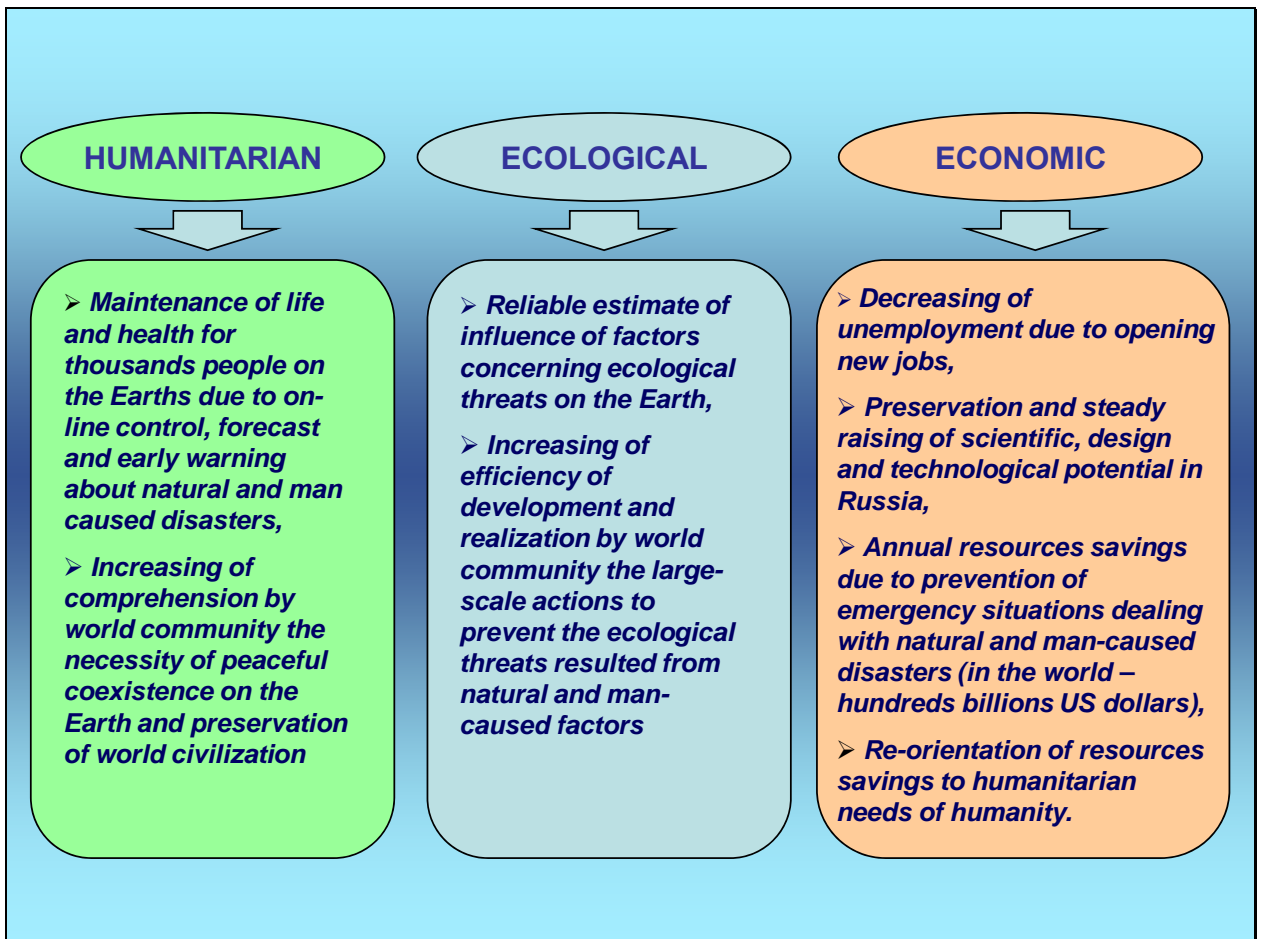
HUMANITARIAN

➢ Maintenance of life and health for thousands people on the Earths due to online control, forecast and early warning about natural and man caused disasters,

➢ Increasing of comprehension by world community the necessity of peaceful coexistence on the Earth and preservation of world civilization

ECOLOGICAL

➢ Reliable estimate of influence of factors concerning ecological threats on the Earth,

➢ Increasing of efficiency of development and realization by world community the large-scale actions to prevent the ecological threats resulted from natural and man-caused factors

ECONOMIC

➢ Decreasing of unemployment due to opening new jobs,

➢ Preservation and steady raising of scientific, design and technological potential in Russia,

➢ Annual resources savings due to prevention of emergency situations dealing with natural and man-caused disasters (in the world – hundreds billions US dollars),

➢ Re-orientation of resources savings to humanitarian needs of humanity.